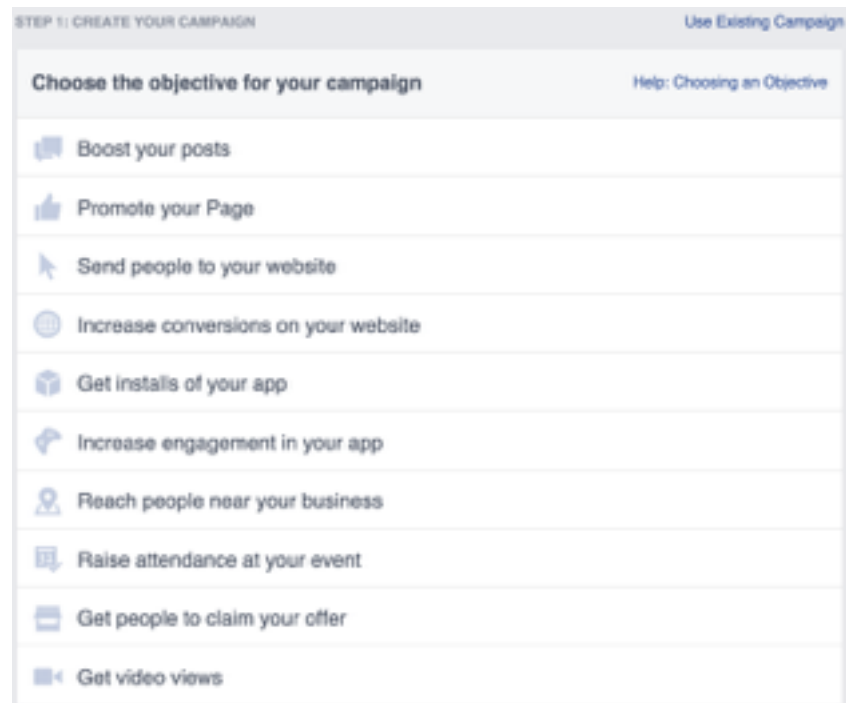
STEP 1: CREATE YOUR CAMPAIGN

Use Existing Campaign

Choose the objective for your campaign

Help: Choosing an Objective

Boost your posts

Promote your Page

Send people to your website

Increase conversions on your website

Get installs of your app

Increase engagement in your app

Reach people near your business

Raise attendance at your event

Get people to claim your offer

Get video views